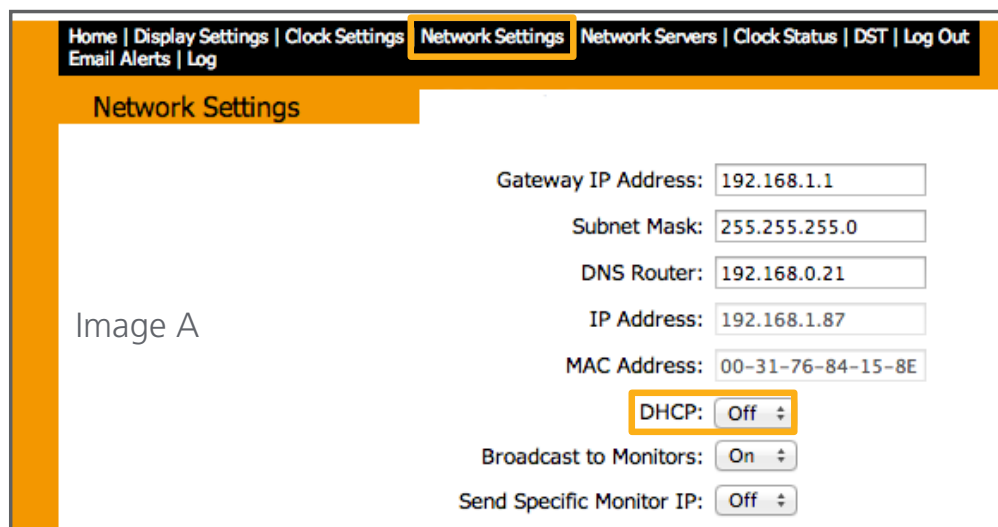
Home | Display Settings | Clock Settings | Network Settings | Network Servers | Clock Status | DST | Log Out
Email Alerts | Log

Network Settings

Image A

Gateway IP Address: 192.168.1.1
Subnet Mask: 255.255.255.0
DNS Router: 192.168.0.21
IP Address: 192.168.1.87
MAC Address: 00-31-76-84-15-8E
DHCP: Off
Broadcast to Monitors: On
Send Specific Monitor IP: Off